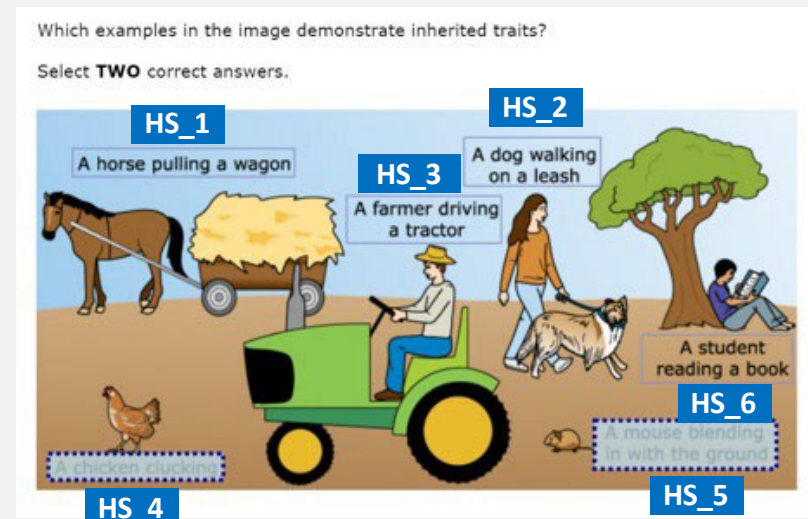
Which examples in the image demonstrate inherited traits?

Select **TWO** correct answers.

HS_1

A horse pulling a wagon

HS_2

A dog walking on a leash

HS_3

A farmer driving a tractor

A student reading a book

HS_6

A mouse blending in with the ground

A chicken clucking

HS_4

HS_5